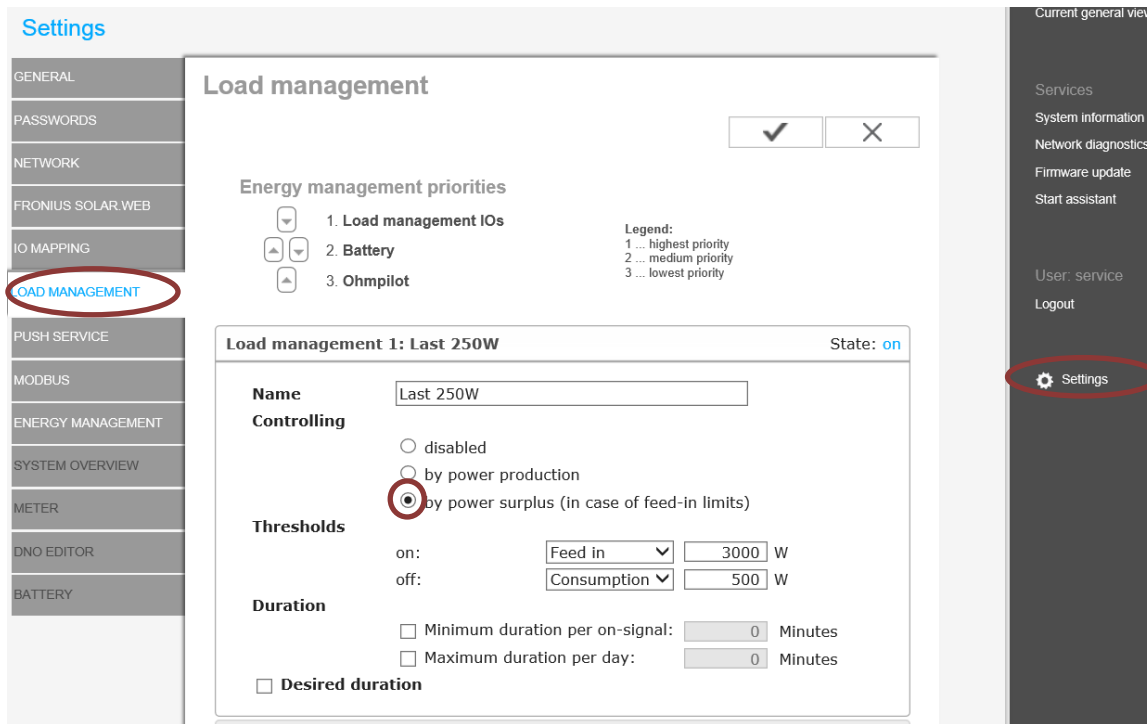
Settings

GENERAL
PASSWORDS
NETWORK
FRONIUS SOLAR.WEB
IO MAPPING
LOAD MANAGEMENT
PUSH SERVICE
MODBUS
ENERGY MANAGEMENT
SYSTEM OVERVIEW
METER
DNO EDITOR
BATTERY

Load management

✔ ✕

Energy management priorities

1. Load management IOs
2. Battery
3. Ohmpilot

Legend:
1 ... highest priority
2 ... medium priority
3 ... lowest priority

Load management 1: Last 250W State: on

Name Last 250W
Controlling
disabled
by power production
by power surplus (in case of feed-in limits)
Thresholds
on: Feed in 3000 W
off: Consumption 500 W
Duration
Minimum duration per on-signal: 0 Minutes
Maximum duration per day: 0 Minutes
Desired duration

Current general view

Services
System information
Network diagnostics
Firmware update
Start assistant

User: service
Logout

Settings